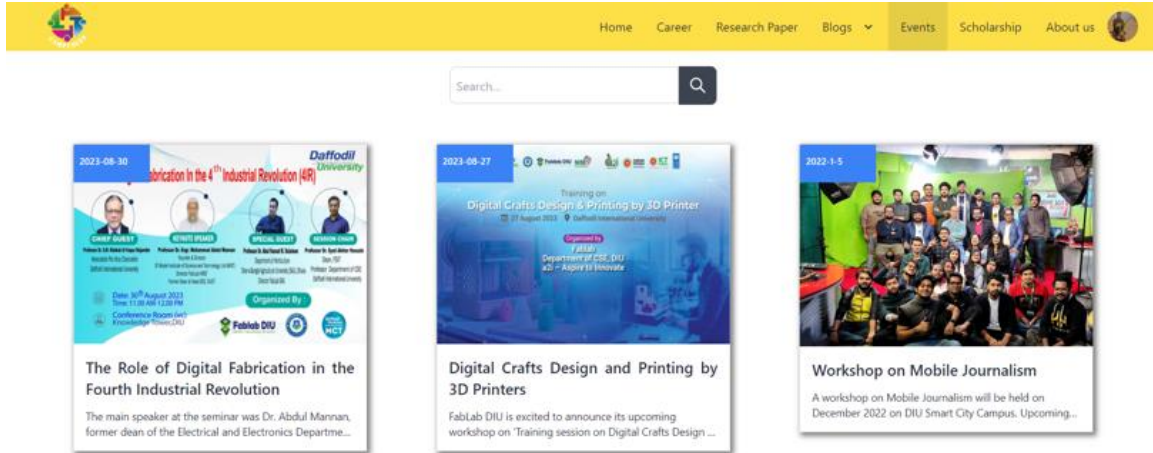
Home Career Research Paper Blogs Events Scholarship About us

Search...

2023-08-30

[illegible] Fabrication in the 4th Industrial Revolution (4IR)

Daffodil University

CHIEF GUEST

KEYNOTE SPEAKER

SPECIAL GUEST

SESSION CHAIR

Date: 30th August 2023
Time: 11:00 AM-12:00 PM

Conference Room (4th)
Knowledge Tower, DIU

Organized By :

Fablab DIU

MCT

The Role of Digital Fabrication in the Fourth Industrial Revolution

The main speaker at the seminar was Dr. Abdul Mannan, former dean of the Electrical and Electronics Departme...

2023-08-27

Training on
Digital Crafts Design & Printing by 3D Printer

27 August 2023 Daffodil International University

Organized by
FabLab
Department of CSE, DIU
a2i – Aspire to Innovate

Digital Crafts Design and Printing by 3D Printers

FabLab DIU is excited to announce its upcoming workshop on 'Training session on Digital Crafts Design ...

2022-1-5

Workshop on Mobile Journalism

A workshop on Mobile Journalism will be held on December 2022 on DIU Smart City Campus. Upcoming...